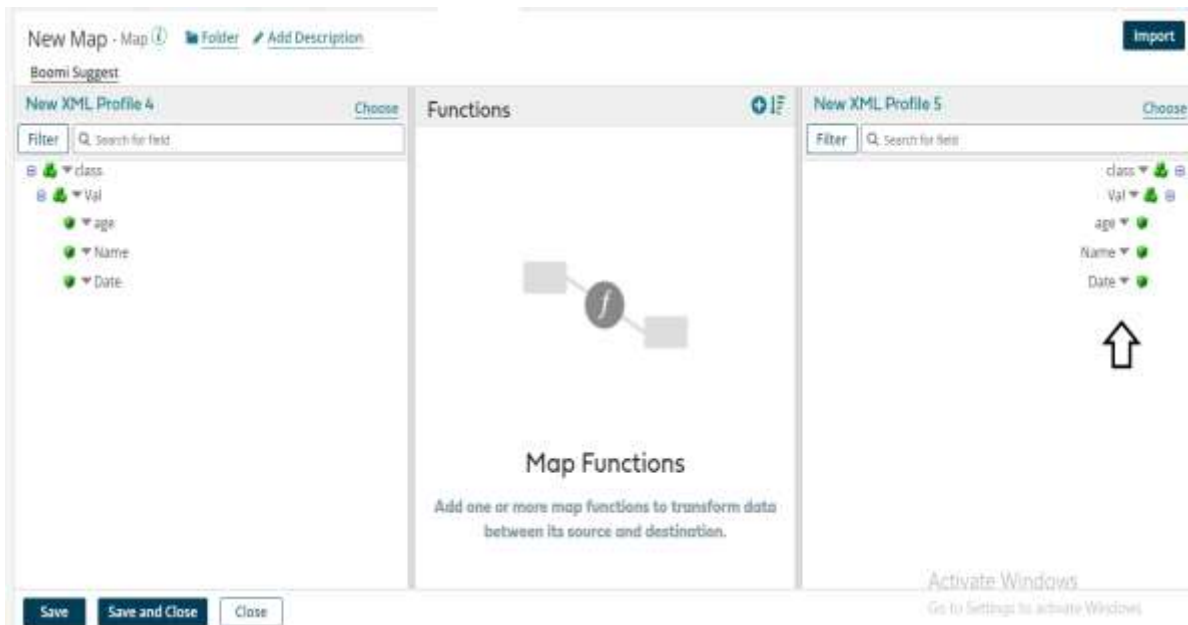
New Map - Map Folder Add Description

Import

Boomi Suggest

New XML Profile 4

Choose

Filter Search for field

class
Val
age
Name
Date

Functions

Map Functions

Add one or more map functions to transform data between its source and destination.

New XML Profile 5

Choose

Filter Search for field

class
Val
age
Name
Date

Activate Windows
Go to Settings to activate Windows

Save Save and Close Close